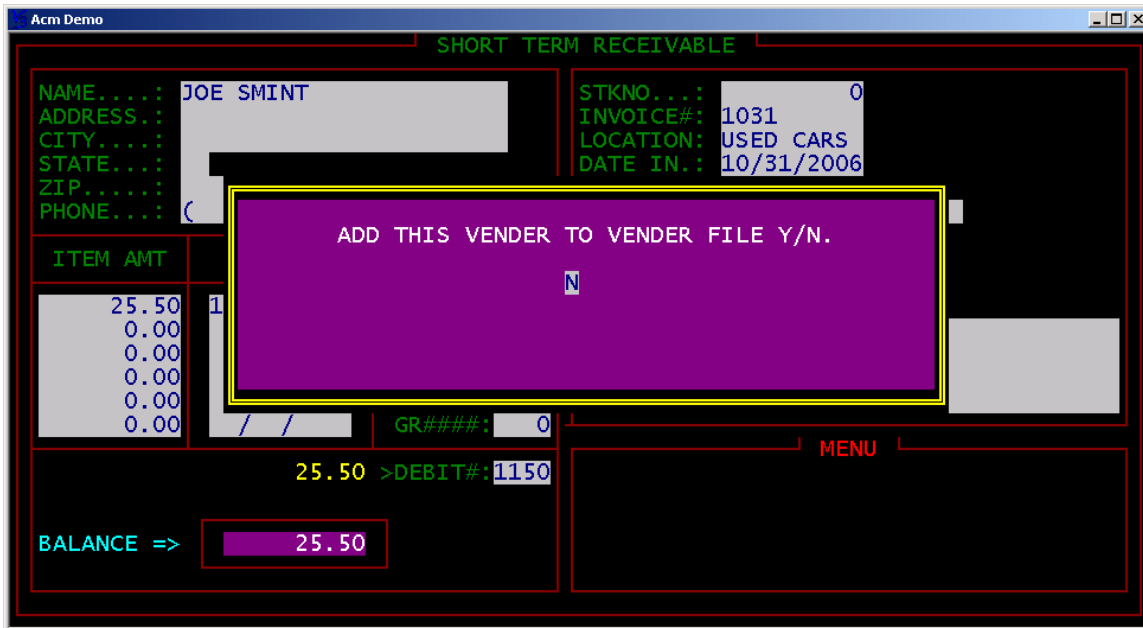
Acm Demo

SHORT TERM RECEIVABLE

NAME....: JOE SMINT
ADDRESS.:
CITY....:
STATE...:
ZIP.....:
PHONE...: (

STKNO...: 0
INVOICE#: 1031
LOCATION: USED CARS
DATE IN.: 10/31/2006

ITEM AMT

25.50 1
0.00
0.00
0.00
0.00
0.00 / /

ADD THIS VENDER TO VENDER FILE Y/N.

N

GR####: 0

MENU

25.50 >DEBIT#: 1150

BALANCE => 25.50